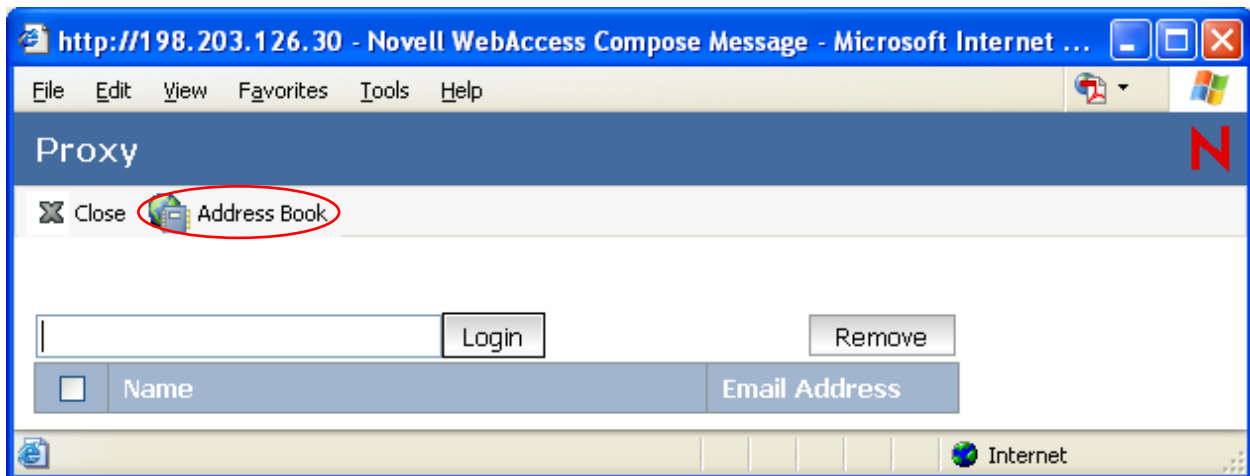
http://198.203.126.30 - Novell WebAccess Compose Message - Microsoft Internet ...

File Edit View Favorites Tools Help

Proxy

N

Close Address Book

Login

Remove

| | Name | Email Address |
|---|---|---|

Internet